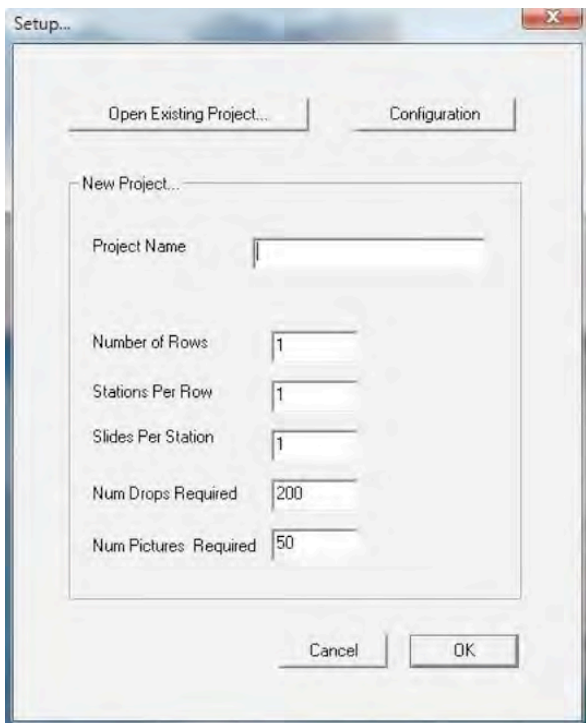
Setup...

Open Existing Project...

Configuration

New Project...

Project Name

Number of Rows 1

Stations Per Row 1

Slides Per Station 1

Num Drops Required 200

Num Pictures Required 50

Cancel

OK